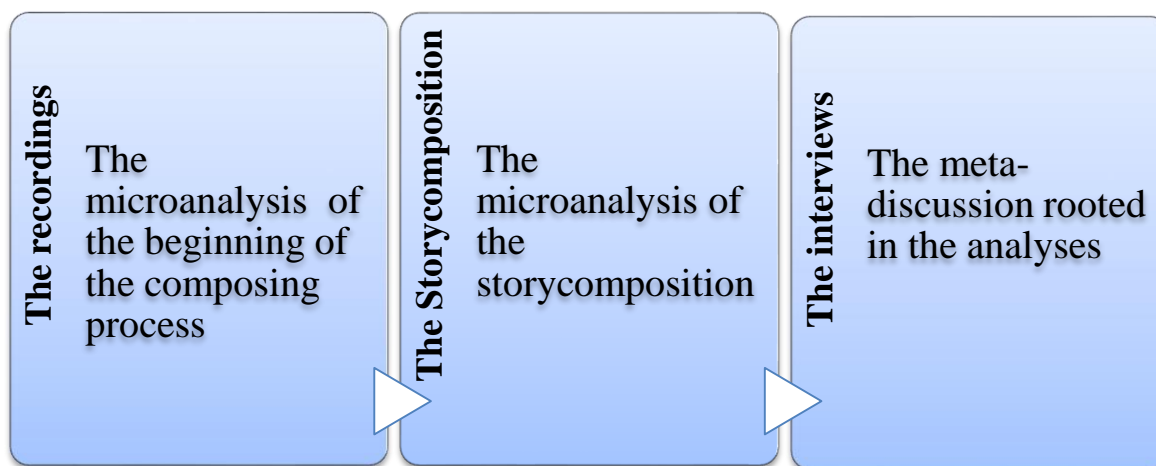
The recordings

The microanalysis of the beginning of the composing process

The Storycomposition

The microanalysis of the storycomposition

The interviews

The meta-discussion rooted in the analyses